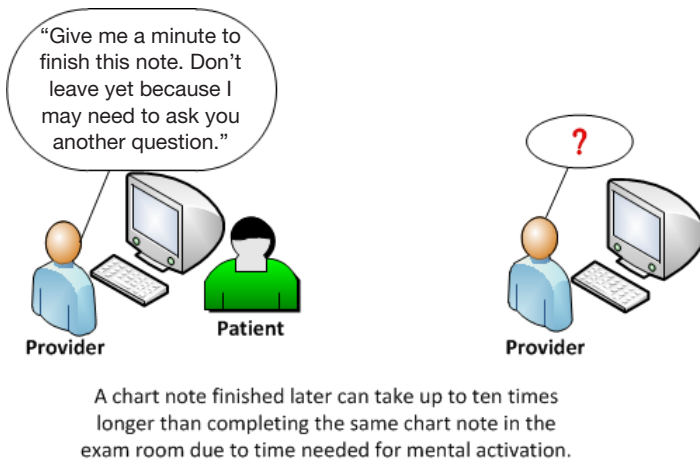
“Give me a minute to finish this note. Don’t leave yet because I may need to ask you another question.”

Patient

Provider

?

Provider

A chart note finished later can take up to ten times longer than completing the same chart note in the exam room due to time needed for mental activation.